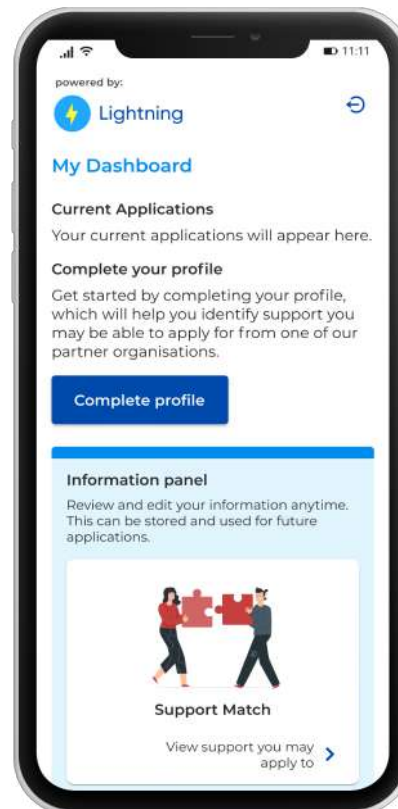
11:11

powered by:

Lightning

My Dashboard

Current Applications

Your current applications will appear here.

Complete your profile

Get started by completing your profile, which will help you identify support you may be able to apply for from one of our partner organisations.

Complete profile

Information panel

Review and edit your information anytime. This can be stored and used for future applications.

Support Match

View support you may apply to